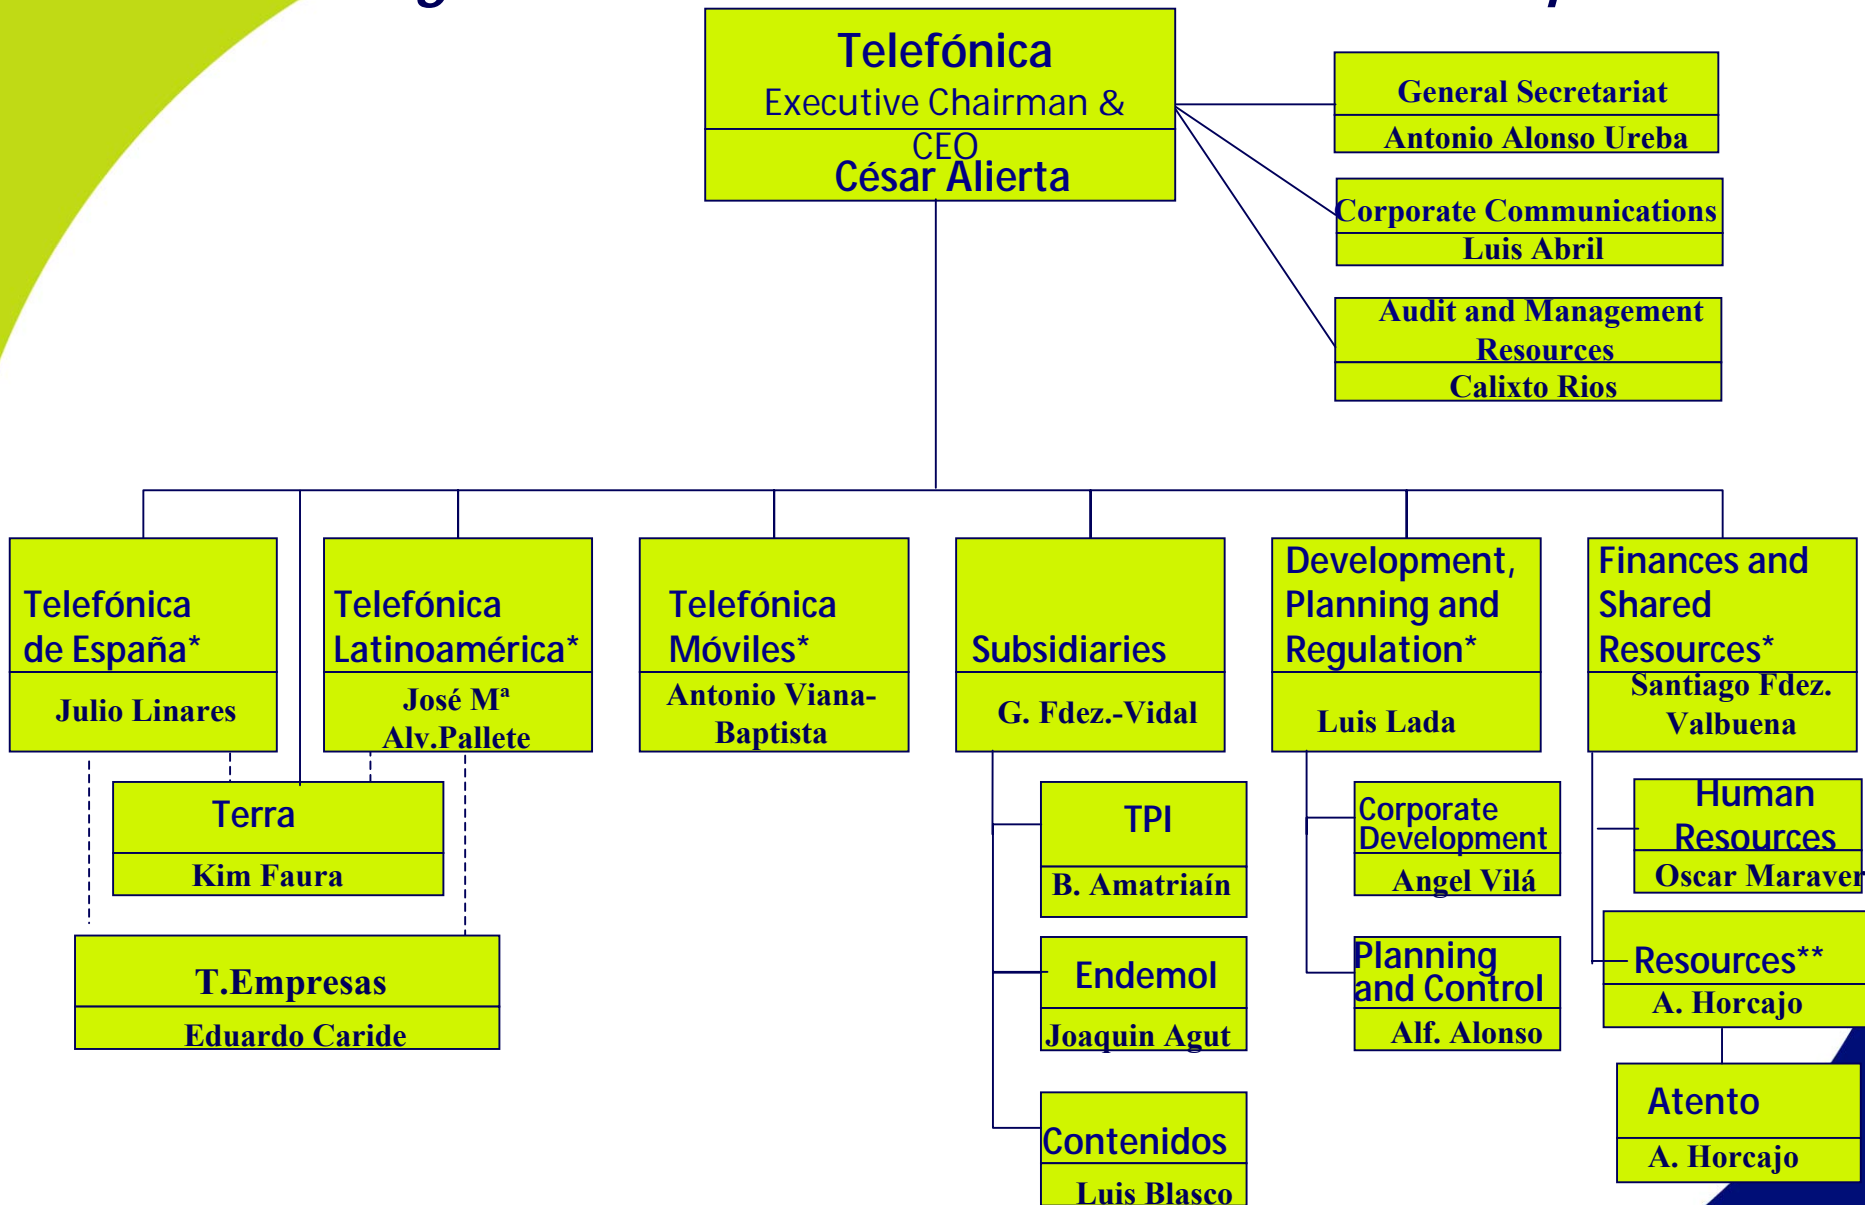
Telefónica
Executive Chairman & CEO
César Alierta

General Secretariat
Antonio Alonso Ureba

Corporate Communications
Luis Abril

Audit and Management Resources
Calixto Rios

Telefónica de España*
Julio Linares

Telefónica Latinoamérica*
José M$^a$ Alv.Pallete

Telefónica Móviles*
Antonio Viana-Baptista

Subsidiaries
G. Fdez.-Vidal

Development, Planning and Regulation*
Luis Lada

Finances and Shared Resources*
Santiago Fdez. Valbuena

Terra
Kim Faura

T.Empresas
Eduardo Caride

TPI
B. Amatriaín

Endemol
Joaquin Agut

Contenidos
Luis Blasco

Corporate Development
Angel Vilá

Planning and Control
Alf. Alonso

Human Resources
Oscar Maraver

Resources**
A. Horcajo

Atento
A. Horcajo